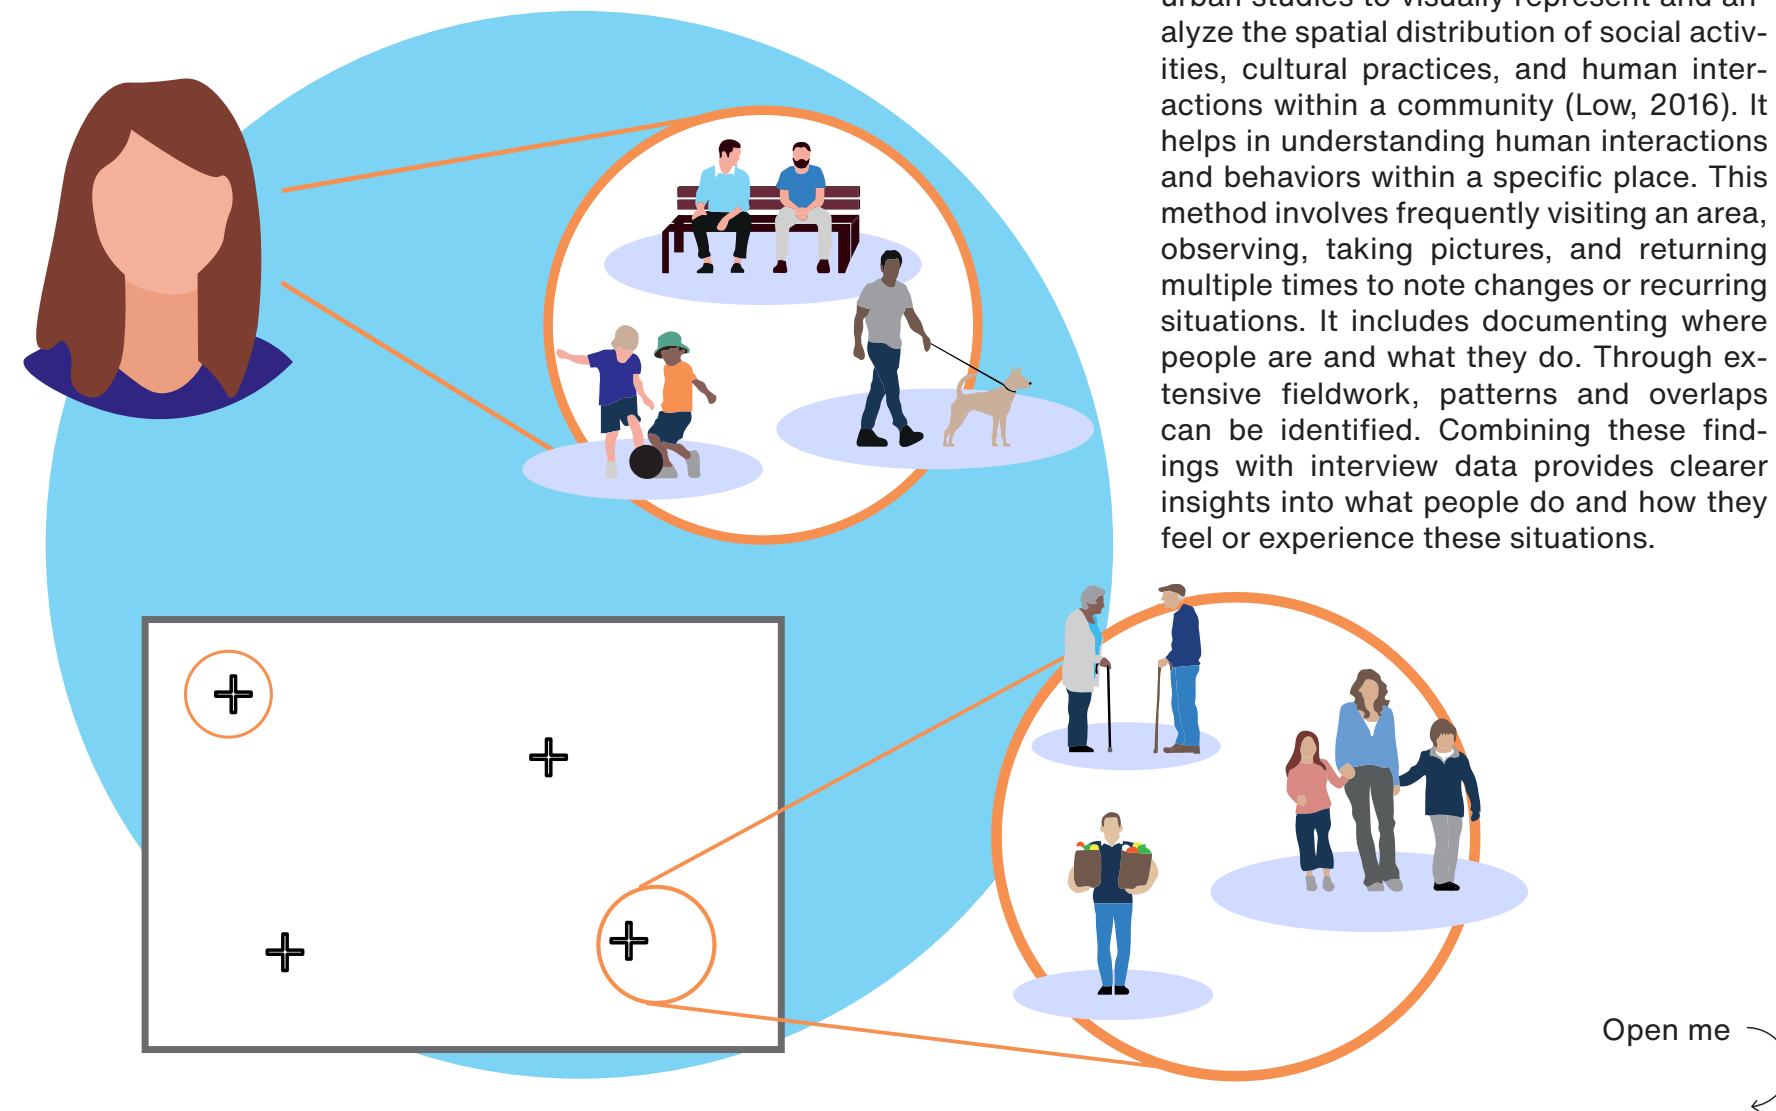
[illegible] alyze the spatial distribution of social activities, cultural practices, and human interactions within a community (Low, 2016). It helps in understanding human interactions and behaviors within a specific place. This method involves frequently visiting an area, observing, taking pictures, and returning multiple times to note changes or recurring situations. It includes documenting where people are and what they do. Through extensive fieldwork, patterns and overlaps can be identified. Combining these findings with interview data provides clearer insights into what people do and how they feel or experience these situations.

Open me